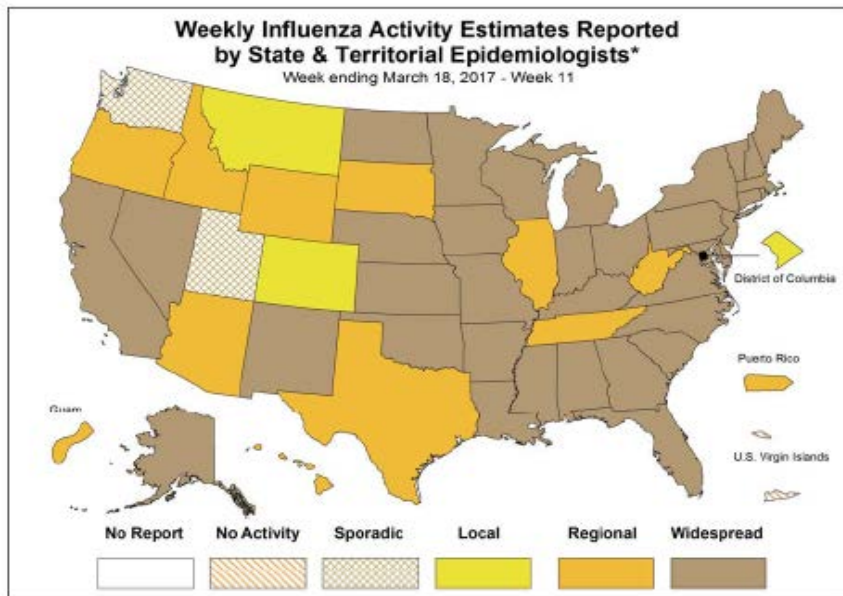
Weekly Influenza Activity Estimates Reported by State & Territorial Epidemiologists*

Week ending March 18, 2017 - Week 11

District of Columbia

Puerto Rico

Guam

U.S. Virgin Islands

No Report

No Activity

Sporadic

Local

Regional

Widespread